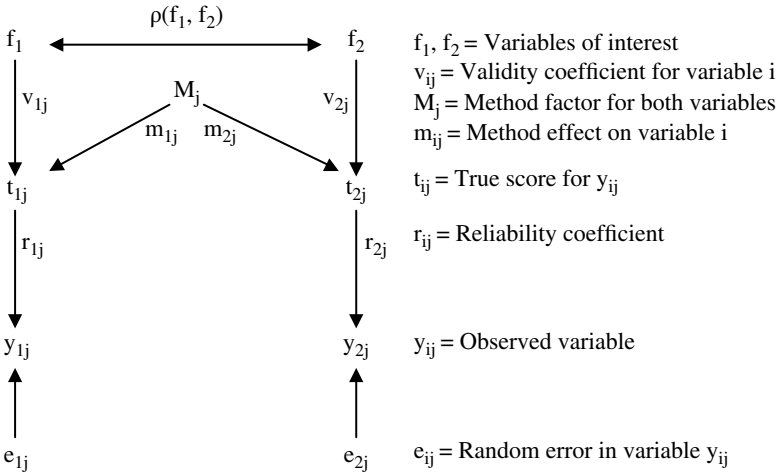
$\rho(f_1, f_2)$

$f_1$

$f_2$

$v_{1j}$

$M_j$

$v_{2j}$

$m_{1j}$

$m_{2j}$

$t_{1j}$

$t_{2j}$

$r_{1j}$

$r_{2j}$

$y_{1j}$

$y_{2j}$

$e_{1j}$

$e_{2j}$

$f_1$, $f_2$ = Variables of interest
$v_{ij}$ = Validity coefficient for variable i
$M_j$ = Method factor for both variables
$m_{ij}$ = Method effect on variable i

$t_{ij}$ = True score for $y_{ij}$

$r_{ij}$ = Reliability coefficient

$y_{ij}$ = Observed variable

$e_{ij}$ = Random error in variable $y_{ij}$